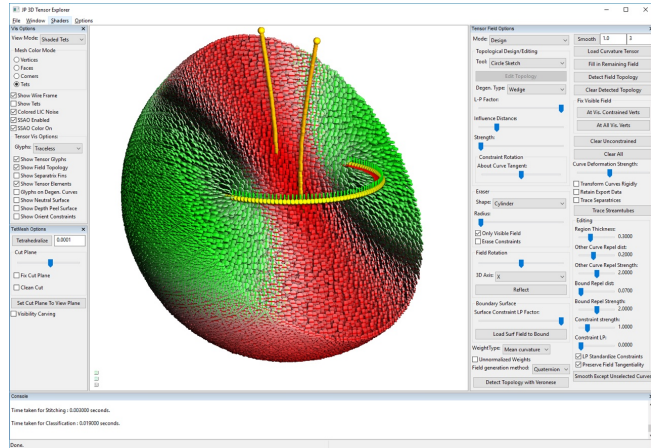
JP 3D Tensor Explorer
File Window Shaders Options

Vis Options
View Mode: Shaded Tets
Mesh Color Mode
Vertices
Faces
Corners
Tets
Show Wire Frame
Show Tets
Colored LIC Noise
SSAO Enabled
SSAO Color On
Tensor Vis Options:
Glyphs: Traceless
Show Tensor Glyphs
Show Field Topology
Show Separatrix Fins
Show Tensor Elements
Glyphs on Degen. Curves
Show Neutral Surface
Show Depth Peel Surface
Show Orient Constraints

TetMesh Options
Tetrahedralize 0.0001
Cut Plane
Fix Cut Plane
Clean Cut
Set Cut Plane To View Plane
Visibility Carving

Tensor Field Options
Mode: Design
Topological Design/Editing
Tool: Circle Sketch
Edit Topology
Degen. Type: Wedge
L-P Factor:
Influence Distance:
Strength:
Constraint Rotation
About Curve Tangent:
Eraser
Shape: Cylinder
Radius:
Only Visible Field
Erase Constraints
Field Rotation
3D Axis: X
Reflect
Boundary Surface
Surface Constraint LP Factor:
Load Surf Field to Bound
WeightType: Mean curvature
Unnormalized Weights
Field generation method: Quaternion
Detect Topology with Veronese

Smooth 1.0 3
Load Curvature Tensor
Fill in Remaining Field
Detect Field Topology
Clear Detected Topology
Fix Visible Field
At Vis. Contained Verts
At All Vis. Verts
Clear Unconstrained
Clear All
Curve Deformation Strength:
Transform Curves Rigidly
Retain Export Data
Trace Separatrices
Trace Streamtubes
Editing
Region Thickness:
0.3000
Other Curve Repel dist:
0.2000
Other Curve Repel Strength:
2.0000
Bound Repel dist:
0.0700
Bound Repel Strength:
2.0000
Constraint strength:
1.0000
Constraint LP:
0.0000
LP Standardize Constraints
Preserve Field Tangentiality
Smooth Except Unselected Curves

Console
Time taken for Stitching : 0.003000 seconds.
Time taken for Classification : 0.019000 seconds.

Done.